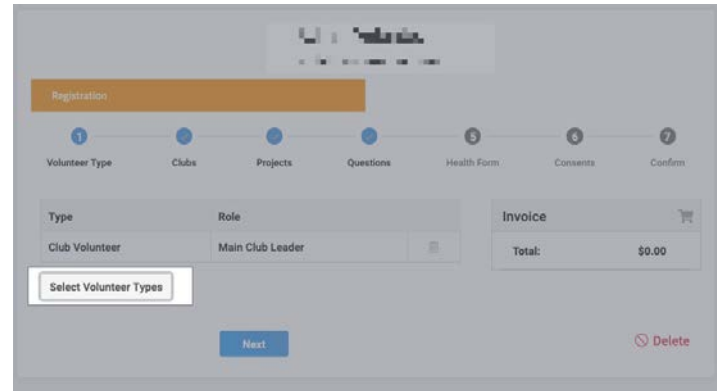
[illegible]
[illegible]

Registration

1 Volunteer Type
Clubs
Projects
Questions
5 Health Form
6 Consents
7 Confirm

| Type | Role |
|---|---|
| Club Volunteer | Main Club Leader |

Invoice
Total: $0.00

Select Volunteer Types

Next

Delete